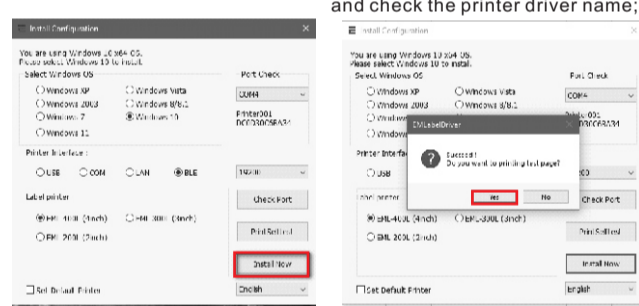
and check the printer driver name;

Install Configuration

You are using Windows 10 x64 OS.
Please select Windows 10 to install.

Select Windows OS

Windows XP
Windows Vista
Windows 2003
Windows 8/8.1
Windows 7
Windows 10
Windows 11

Port Check

COM4

Printer001
DC0300CFA34

Printer Interface :

USB
COM
LAN
BLE

19200

Label printer

EML 400L (4inch)
EML 300L (3inch)
EML 200L (2inch)

Check Port

Print Selftest

Install Now

Set Default Printer

English

Install Configuration

You are using Windows 10 x64 OS.
Please select Windows 10 to install.

Select Windows OS

Windows XP
Windows Vista
Windows 2003
Windows 8/8.1

Port Check

COM4

Printer001
DC0300CFA34

Printer Interface

USB

EMLabelDriver

Succeed !
Do you want to printing test page?

Yes
No

Label printer

EML-400L (4inch)
EML-300L (3inch)
EML 200L (2inch)

Check Port

Print Selftest

Install Now

Set Default Printer

English